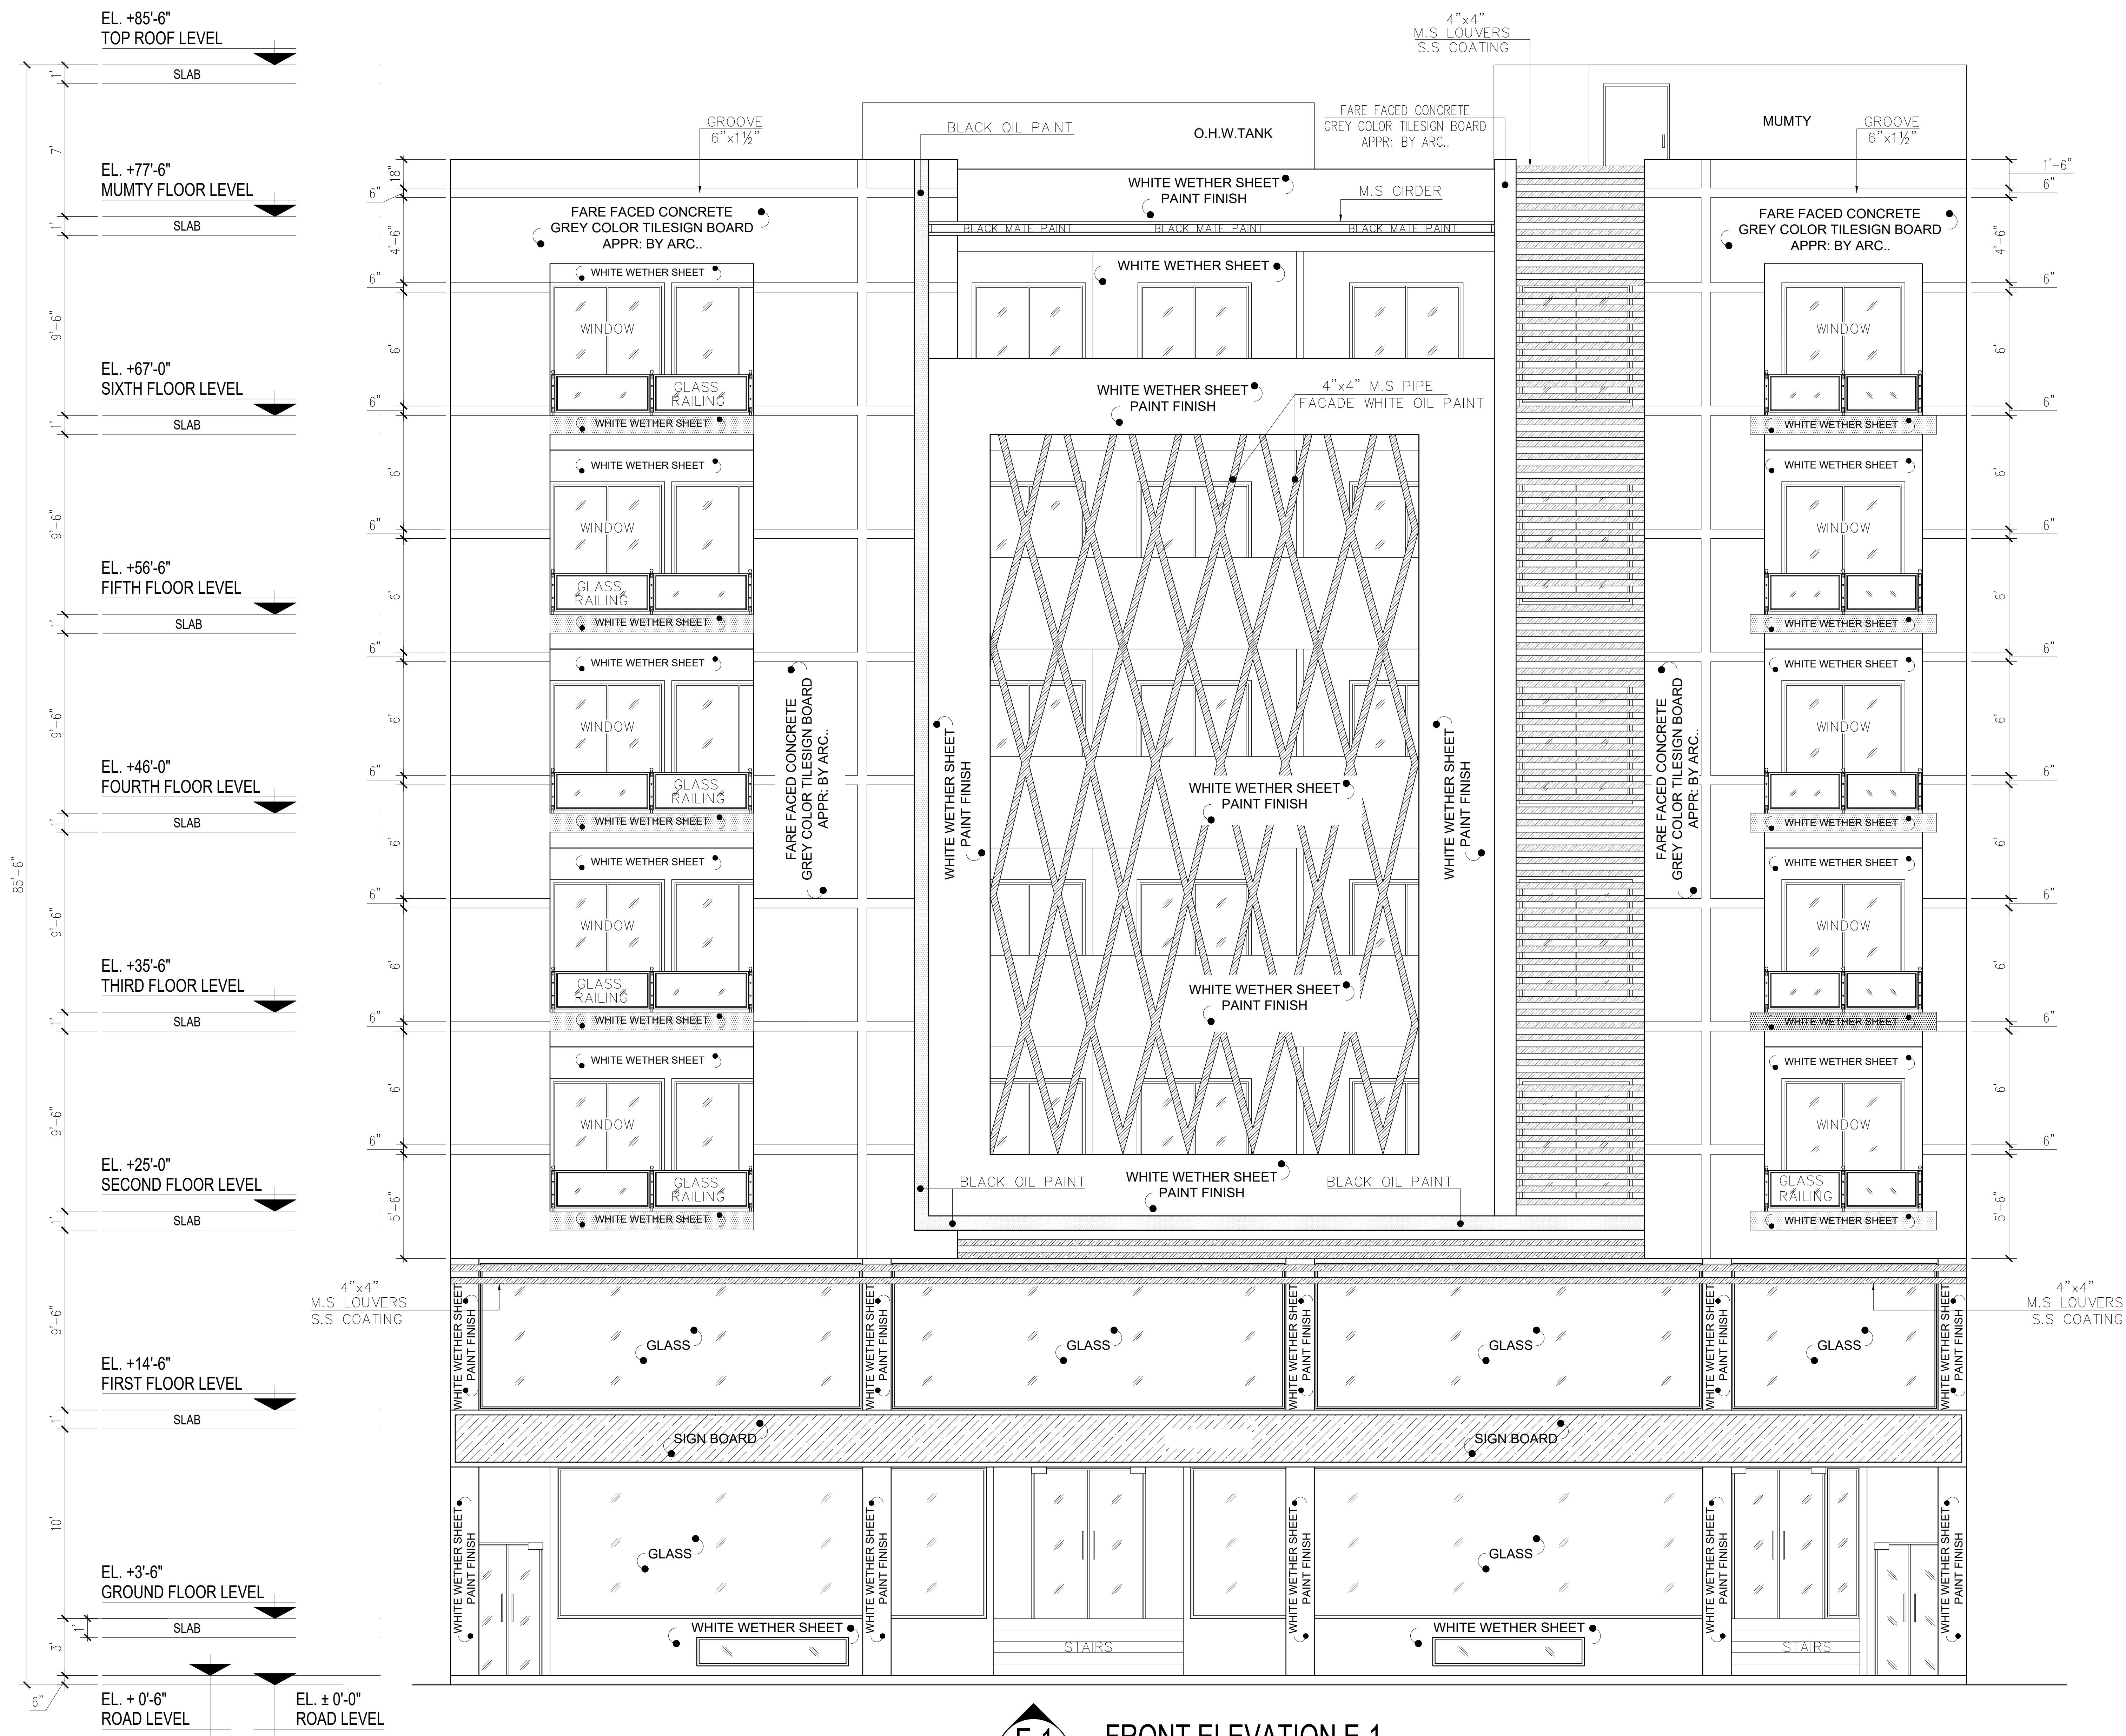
EL. +85'-6"
TOP ROOF LEVEL
SLAB
EL. +77'-6"
MUMTY FLOOR LEVEL
SLAB
EL. +67'-0"
SIXTH FLOOR LEVEL
SLAB
EL. +56'-6"
FIFTH FLOOR LEVEL
SLAB
EL. +46'-0"
FOURTH FLOOR LEVEL
SLAB
EL. +35'-6"
THIRD FLOOR LEVEL
SLAB
EL. +25'-0"
SECOND FLOOR LEVEL
SLAB
EL. +14'-6"
FIRST FLOOR LEVEL
SLAB
EL. +3'-6"
GROUND FLOOR LEVEL
SLAB
EL. + 0'-6"
ROAD LEVEL
EL. ± 0'-0"
ROAD LEVEL

1' 7' 1' 9'-6" 1' 9'-6" 1' 9'-6" 1' 9'-6" 1' 9'-6" 1' 9'-6" 1' 10' 3' 1' 85'-6" 6"

4"x4"
M.S LOUVERS
S.S COATING

GROOVE
6"x1½"
BLACK OIL PAINT
O.H.W.TANK
FARE FACED CONCRETE
GREY COLOR TILESIGN BOARD
APPR: BY ARC..
MUMTY
GROOVE
6"x1½"
18" 6" 4'-6" 6" 6' 6" 6' 6" 6' 6" 6' 6" 6' 6" 5'-6"
1'-6" 6" 4'-6" 6" 6' 6" 6' 6" 6' 6" 6' 6" 6' 6" 5'-6"

WHITE WETHER SHEET
PAINT FINISH
M.S GIRDER
FARE FACED CONCRETE
GREY COLOR TILESIGN BOARD
APPR: BY ARC..
BLACK MATE PAINT
BLACK MATE PAINT
BLACK MATE PAINT
FARE FACED CONCRETE
GREY COLOR TILESIGN BOARD
APPR: BY ARC..
WHITE WETHER SHEET
WHITE WETHER SHEET
WINDOW
GLASS RAILING
WHITE WETHER SHEET
PAINT FINISH
4"x4" M.S PIPE
FACADE WHITE OIL PAINT
WHITE WETHER SHEET
WINDOW
GLASS RAILING
WHITE WETHER SHEET
WHITE WETHER SHEET
WINDOW
GLASS RAILING
WHITE WETHER SHEET
WHITE WETHER SHEET
WINDOW
GLASS RAILING
WHITE WETHER SHEET
WHITE WETHER SHEET
WINDOW
GLASS RAILING
WHITE WETHER SHEET
FARE FACED CONCRETE
GREY COLOR TILESIGN BOARD
APPR: BY ARC..
WHITE WETHER SHEET
PAINT FINISH
WHITE WETHER SHEET
PAINT FINISH
WHITE WETHER SHEET
PAINT FINISH
WHITE WETHER SHEET
PAINT FINISH
FARE FACED CONCRETE
GREY COLOR TILESIGN BOARD
APPR: BY ARC..
BLACK OIL PAINT
WHITE WETHER SHEET
PAINT FINISH
BLACK OIL PAINT

4"x4"
M.S LOUVERS
S.S COATING
WHITE WETHER SHEET
PAINT FINISH
GLASS
GLASS
GLASS
GLASS
4"x4"
M.S LOUVERS
S.S COATING
SIGN BOARD
SIGN BOARD
GLASS
GLASS
WHITE WETHER SHEET
WHITE WETHER SHEET
STAIRS
STAIRS

E-1
FRONT ELEVATION E-1